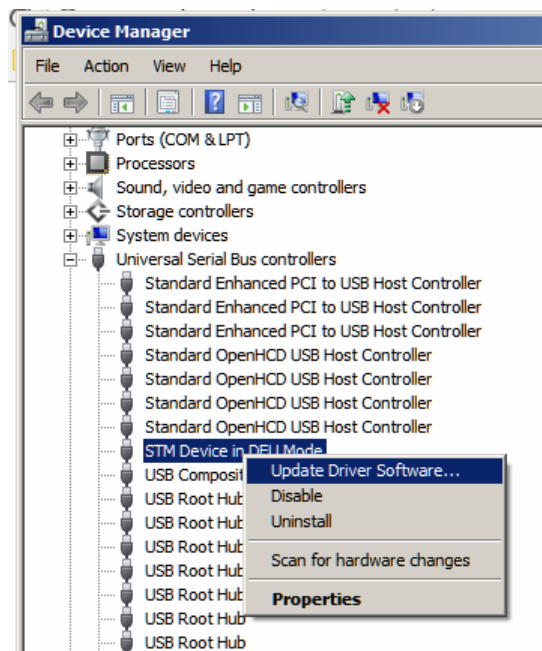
Device Manager

File Action View Help

Ports (COM & LPT)
Processors
Sound, video and game controllers
Storage controllers
System devices
Universal Serial Bus controllers
Standard Enhanced PCI to USB Host Controller
Standard Enhanced PCI to USB Host Controller
Standard Enhanced PCI to USB Host Controller
Standard OpenHCD USB Host Controller
Standard OpenHCD USB Host Controller
Standard OpenHCD USB Host Controller
Standard OpenHCD USB Host Controller
STM Device in DFU Mode
USB Composit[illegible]
USB Root Hub
USB Root Hub
USB Root Hub
USB Root Hub
USB Root Hub
USB Root Hub
USB Root Hub

Update Driver Software...
Disable
Uninstall
Scan for hardware changes
Properties